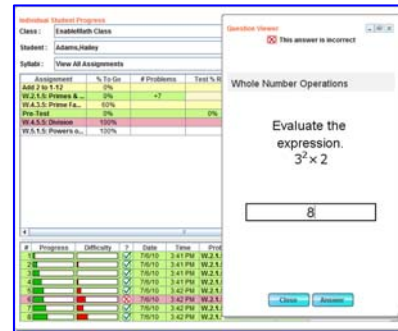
Individual Student Progress

Class : EnableMath Class

Student : Adams,Hailey

Syllabi : View All Assignments

| Assignment | % To Go | # Problems | Test % R |
|---|---|---|---|
| Add 2 to 1.12 | 0% | | |
| W.2.1.5: Primes &... | 0% | +7 | |
| W.4.3.5: Prime Fa... | 60% | | |
| Pre-Test | 0% | | 0% |
| W.4.5.5: Division | 100% | | |
| W.5.1.5: Powers o... | 100% | | |

| # | Progress | Difficulty | ? | Date | Time | Prob |
|---|---|---|---|---|---|---|
| 1 | | | | 7/6/10 | 3:41 PM | W.2.1. |
| 2 | | | | 7/6/10 | 3:41 PM | W.2.1. |
| 3 | | | | 7/6/10 | 3:41 PM | W.2.1. |
| 4 | | | | 7/6/10 | 3:41 PM | W.2.1. |
| 5 | | | | 7/6/10 | 3:42 PM | W.2.1. |
| 6 | | | | 7/6/10 | 3:42 PM | W.2.1. |
| 7 | | | | 7/6/10 | 3:42 PM | W.2.1. |
| 8 | | | | 7/6/10 | 3:42 PM | W.2.1. |

Question Viewer

This answer is incorrect

Whole Number Operations

Evaluate the expression.
$3^2 \times 2$

8

Close Answer